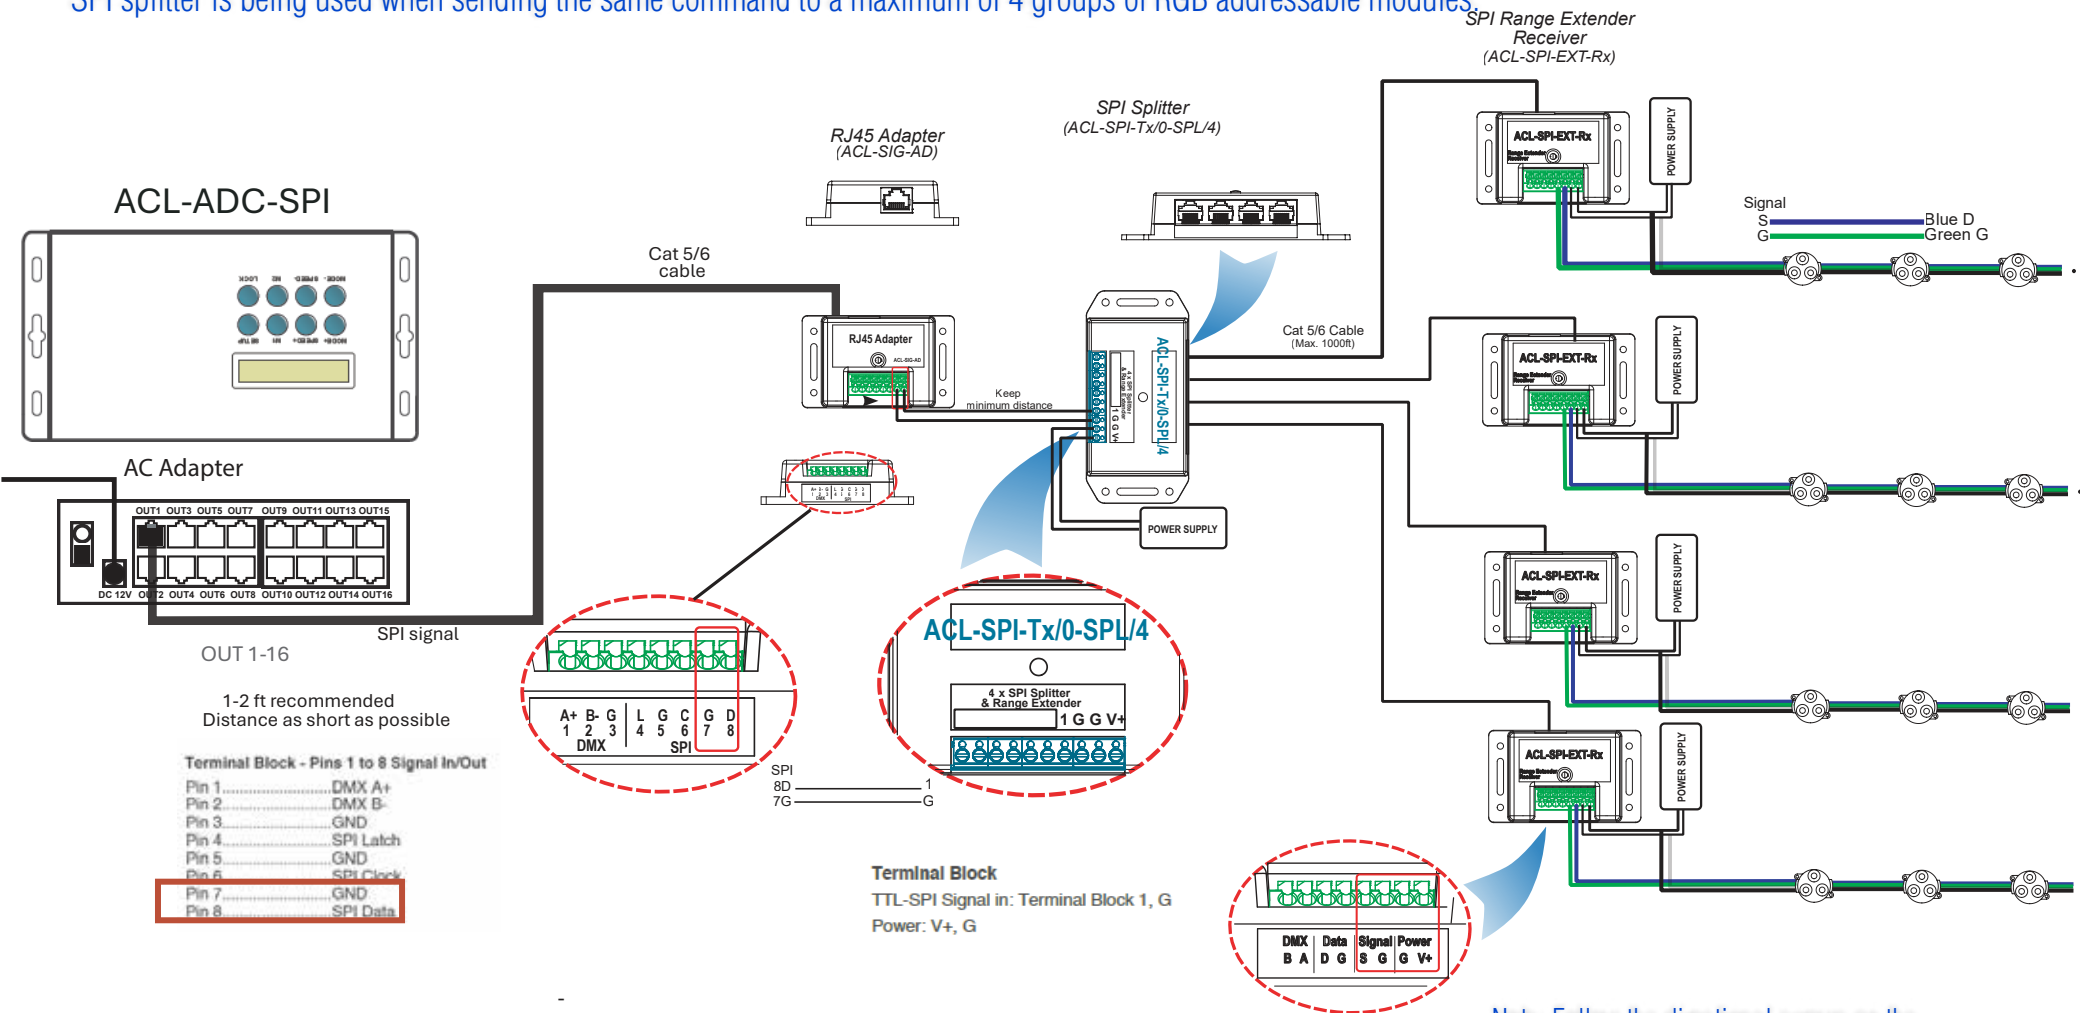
SPI splitter is being used when sending the same command to a maximum of 4 groups of RGB addressable modules.

SPI Range Extender Receiver (ACL-SPI-EXT-Rx)

SPI Splitter (ACL-SPI-Tx/0-SPL/4)

RJ45 Adapter (ACL-SIG-AD)

ACL-ADC-SPI

Cat 5/6 cable

RJ45 Adapter

ACL-SPI-EXT-Rx

POWER SUPPLY

Signal
S
G
Blue D
Green G

Cat 5/6 Cable (Max. 1000ft)

Keep minimum distance

ACL-SPI-Tx/0-SPL/4

POWER SUPPLY

AC Adapter

OUT1 OUT3 OUT5 OUT7 OUT9 OUT11 OUT13 OUT15
DC 12V OUT2 OUT4 OUT6 OUT8 OUT10 OUT12 OUT14 OUT16

SPI signal

OUT 1-16

1-2 ft recommended
Distance as short as possible

Terminal Block - Pins 1 to 8 Signal In/Out
Pin 1..........................DMX A+
Pin 2..........................DMX B-
Pin 3..........................GND
Pin 4..........................SPI Latch
Pin 5..........................GND
Pin 6..........................SPI Clock
Pin 7..........................GND
Pin 8..........................SPI Data

A+ B- G L G C G D
1 2 3 4 5 6 7 8
DMX SPI

SPI
8D 1
7G G

ACL-SPI-Tx/0-SPL/4
4 x SPI Splitter & Range Extender
1 G G V+

Terminal Block
TTL-SPI Signal in: Terminal Block 1, G
Power: V+, G

DMX Data Signal Power
B A D G S G G V+